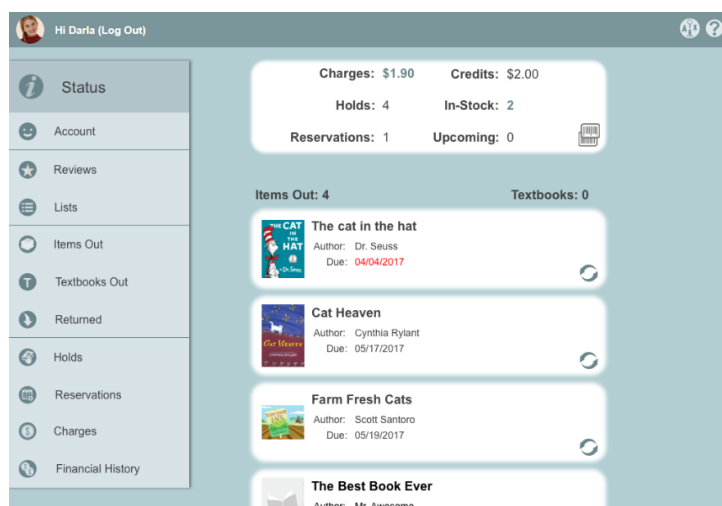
Hi Darla (Log Out)

Status

Account

Reviews

Lists

Items Out

Textbooks Out

Returned

Holds

Reservations

Charges

Financial History

Charges: $1.90 Credits: $2.00

Holds: 4 In-Stock: 2

Reservations: 1 Upcoming: 0

Items Out: 4 Textbooks: 0

The cat in the hat
Author: Dr. Seuss
Due: 04/04/2017

Cat Heaven
Author: Cynthia Rylant
Due: 05/17/2017

Farm Fresh Cats
Author: Scott Santoro
Due: 05/19/2017

The Best Book Ever
Author: Mr. Awesome